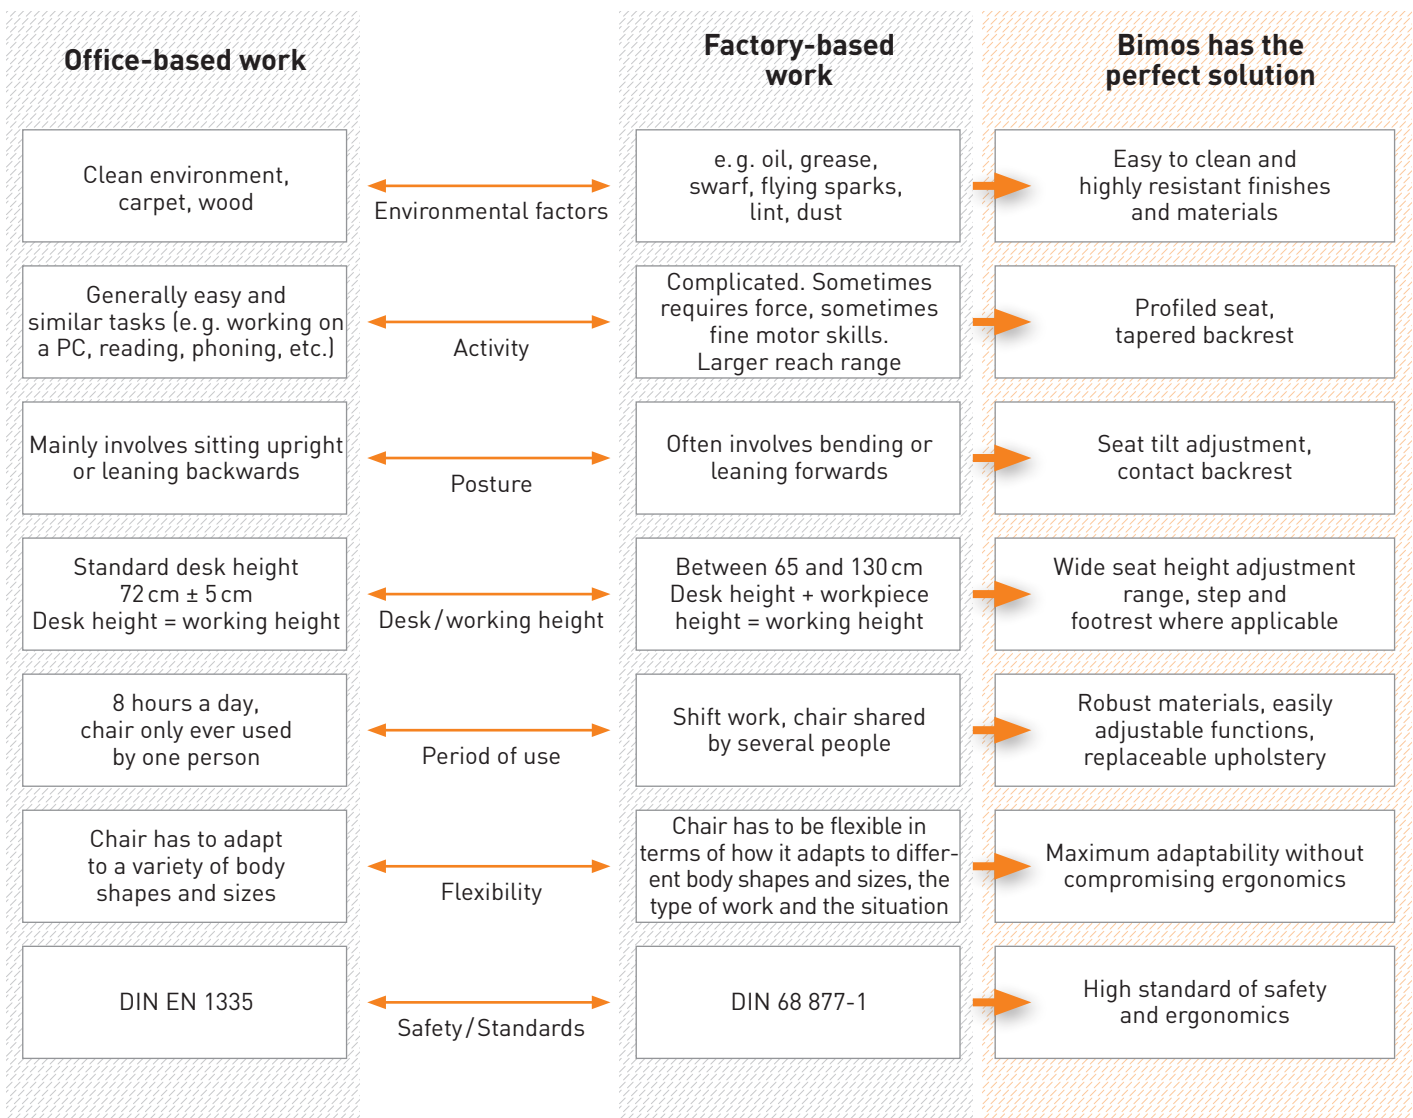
| Office-based work | | Factory-based work | Bimos has the perfect solution |
|---|---|---|---|
| Clean environment, carpet, wood | Environmental factors | e. g. oil, grease, swarf, flying sparks, lint, dust | Easy to clean and highly resistant finishes and materials |
| Generally easy and similar tasks (e. g. working on a PC, reading, phoning, etc.) | Activity | Complicated. Sometimes requires force, sometimes fine motor skills. Larger reach range | Profiled seat, tapered backrest |
| Mainly involves sitting upright or leaning backwards | Posture | Often involves bending or leaning forwards | Seat tilt adjustment, contact backrest |
| Standard desk height 72 cm ± 5 cm Desk height = working height | Desk / working height | Between 65 and 130 cm Desk height + workpiece height = working height | Wide seat height adjustment range, step and footrest where applicable |
| 8 hours a day, chair only ever used by one person | Period of use | Shift work, chair shared by several people | Robust materials, easily adjustable functions, replaceable upholstery |
| Chair has to adapt to a variety of body shapes and sizes | Flexibility | Chair has to be flexible in terms of how it adapts to different body shapes and sizes, the type of work and the situation | Maximum adaptability without compromising ergonomics |
| DIN EN 1335 | Safety / Standards | DIN 68 877-1 | High standard of safety and ergonomics |